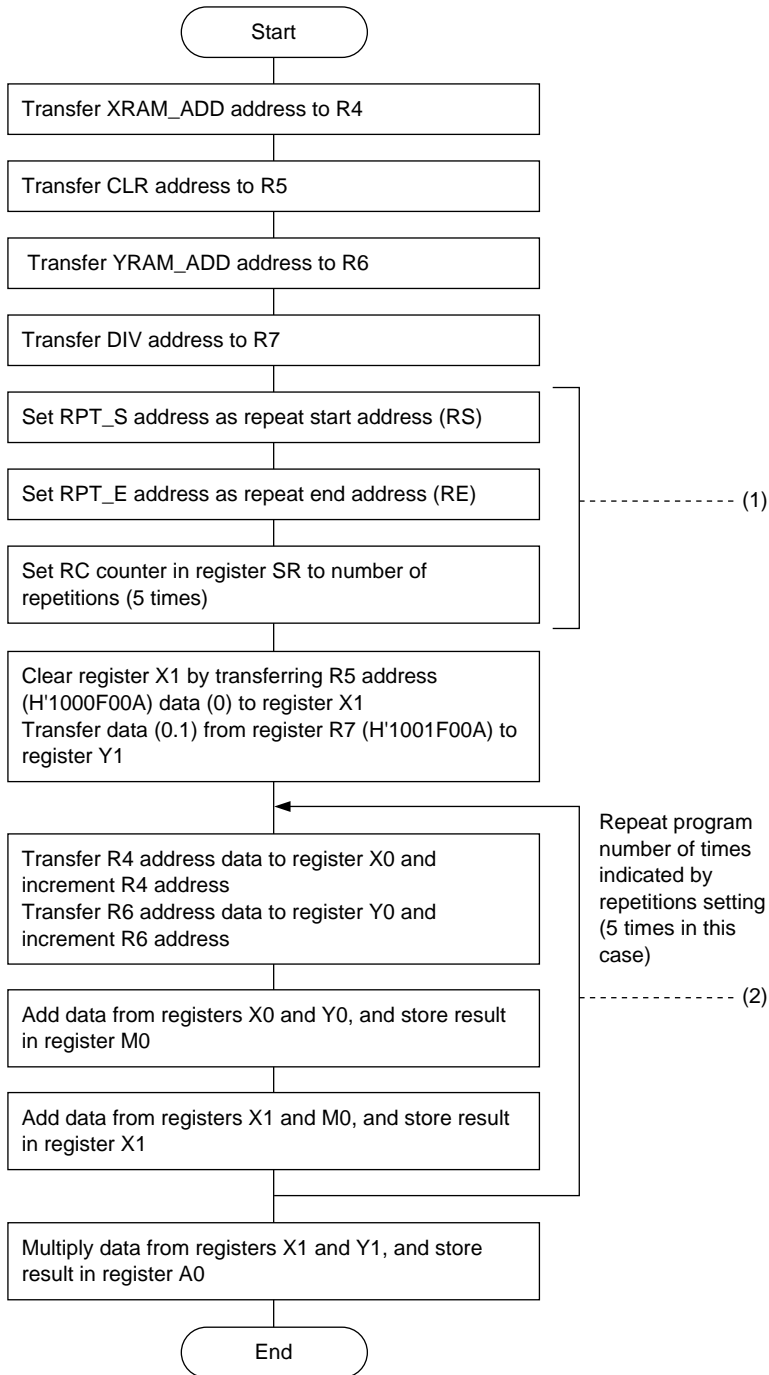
Start

Transfer XRAM_ADD address to R4

Transfer CLR address to R5

Transfer YRAM_ADD address to R6

Transfer DIV address to R7

Set RPT_S address as repeat start address (RS)

Set RPT_E address as repeat end address (RE)

Set RC counter in register SR to number of repetitions (5 times)

(1)

Clear register X1 by transferring R5 address (H'1000F00A) data (0) to register X1
Transfer data (0.1) from register R7 (H'1001F00A) to register Y1

Transfer R4 address data to register X0 and increment R4 address
Transfer R6 address data to register Y0 and increment R6 address

Repeat program number of times indicated by repetitions setting (5 times in this case)

(2)

Add data from registers X0 and Y0, and store result in register M0

Add data from registers X1 and M0, and store result in register X1

Multiply data from registers X1 and Y1, and store result in register A0

End